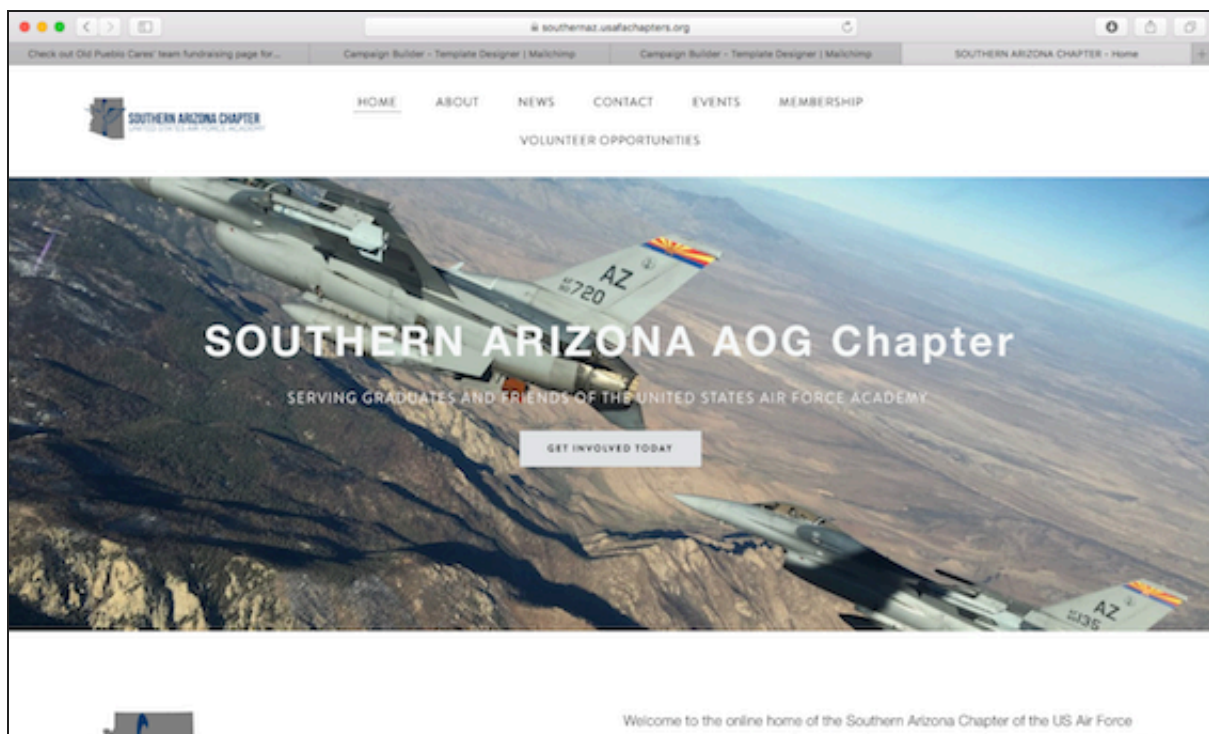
southernaz.usafachapters.org

Check out Old Pueblo Cares' team fundraising page for...

Campaign Builder - Template Designer | Mailchimp

Campaign Builder - Template Designer | Mailchimp

SOUTHERN ARIZONA CHAPTER - Home

SOUTHERN ARIZONA CHAPTER
UNITED STATES AIR FORCE ACADEMY

HOME ABOUT NEWS CONTACT EVENTS MEMBERSHIP

VOLUNTEER OPPORTUNITIES

AZ 720

SOUTHERN ARIZONA AOG Chapter

SERVING GRADUATES AND FRIENDS OF THE UNITED STATES AIR FORCE ACADEMY

GET INVOLVED TODAY

AZ 135

Welcome to the online home of the Southern Arizona Chapter of the US Air Force